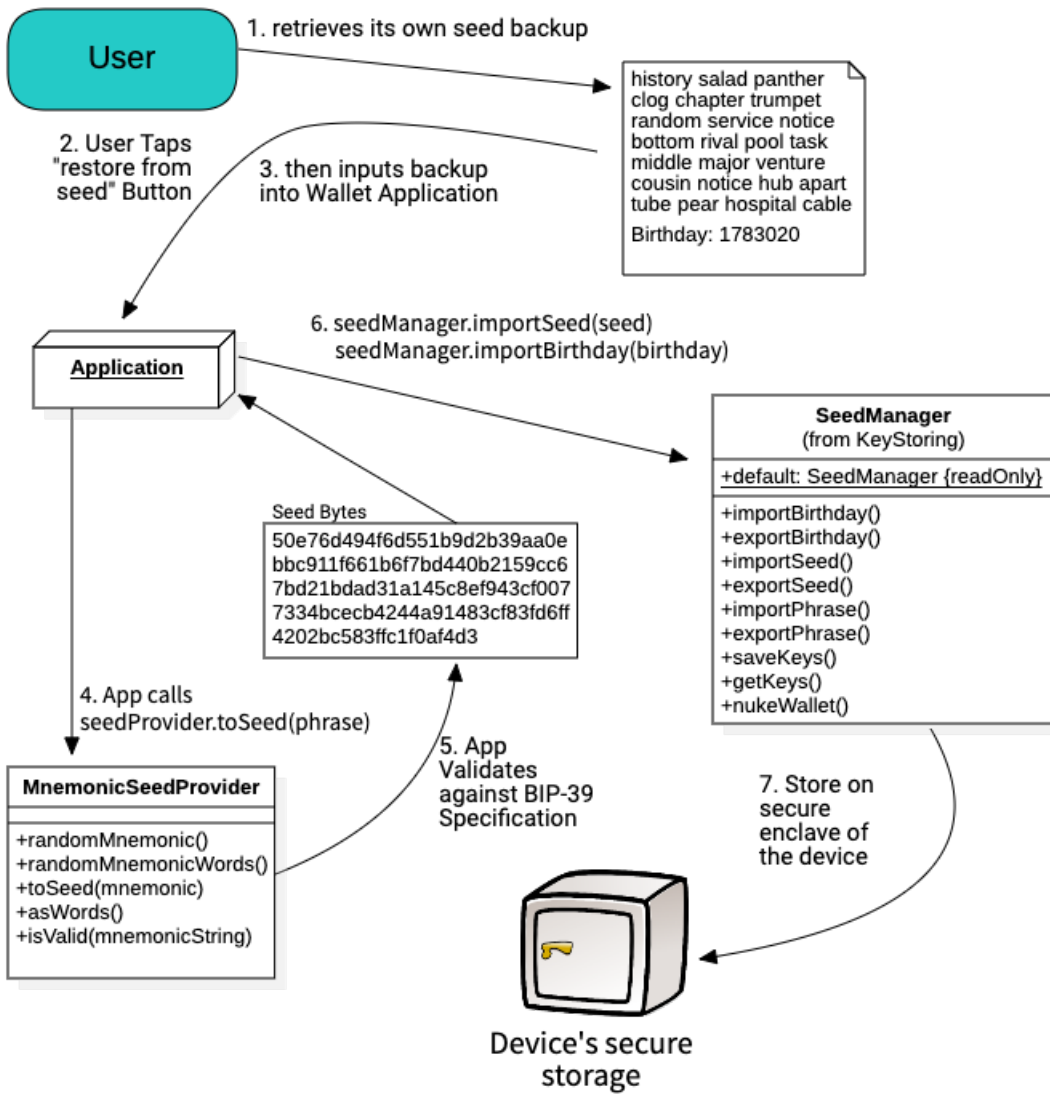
User

1. retrieves its own seed backup

history salad panther clog chapter trumpet random service notice bottom rival pool task middle major venture cousin notice hub apart tube pear hospital cable

Birthday: 1783020

2. User Taps "restore from seed" Button

3. then inputs backup into Wallet Application

Application

6. seedManager.importSeed(seed)
seedManager.importBirthday(birthday)

SeedManager
(from KeyStoring)

+default: SeedManager {readOnly}

+importBirthday()
+exportBirthday()
+importSeed()
+exportSeed()
+importPhrase()
+exportPhrase()
+saveKeys()
+getKeys()
+nukeWallet()

Seed Bytes

50e76d494f6d551b9d2b39aa0ebbc911f661b6f7bd440b2159cc67bd21bdad31a145c8ef943cf0077334bcecb4244a91483cf83fd6ff4202bc583ffc1f0af4d3

4. App calls
seedProvider.toSeed(phrase)

5. App Validates against BIP-39 Specification

MnemonicSeedProvider

+randomMnemonic()
+randomMnemonicWords()
+toSeed(mnemonic)
+asWords()
+isValid(mnemonicString)

7. Store on secure enclave of the device

Device's secure storage